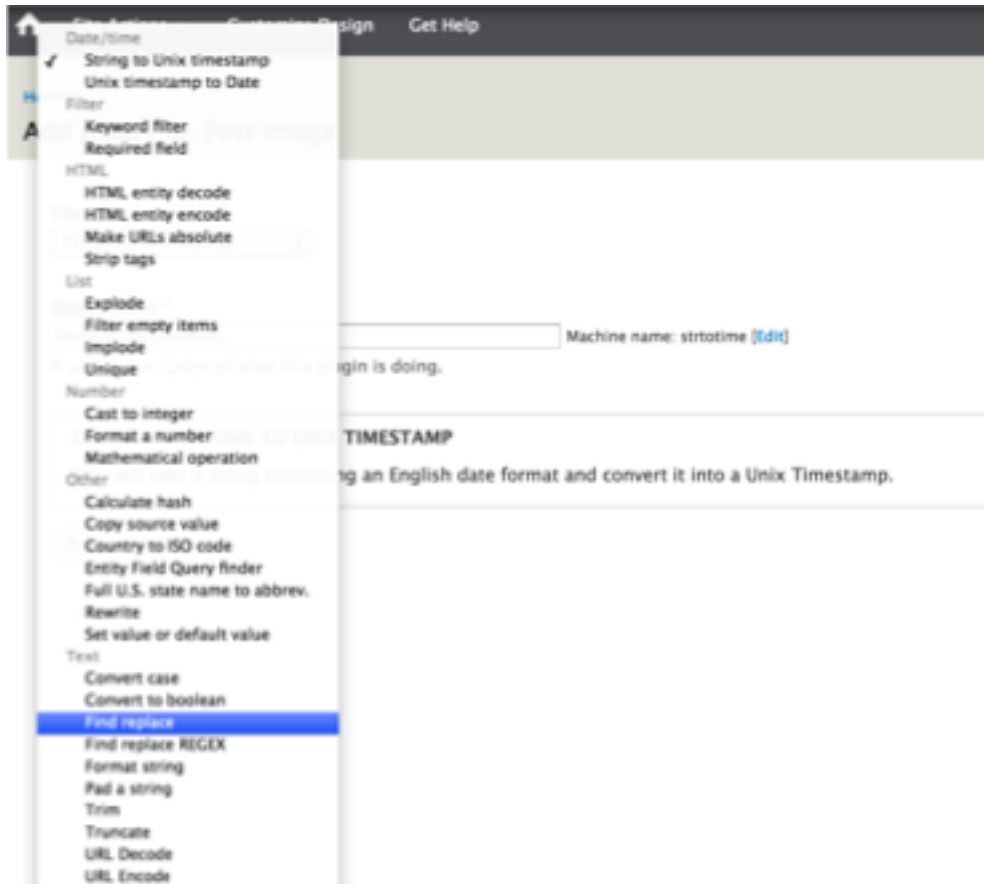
Site Actions Customize Design Get Help

Date/time
✓ String to Unix timestamp
Unix timestamp to Date
Filter
Keyword filter
Required field
HTML
HTML entity decode
HTML entity encode
Make URLs absolute
Strip tags
List
Explode
Filter empty items
Implode
Unique
Number
Cast to integer
Format a number
Mathematical operation
Other
Calculate hash
Copy source value
Country to ISO code
Entity Field Query finder
Full U.S. state name to abbrev.
Rewrite
Set value or default value
Text
Convert case
Convert to boolean
Find replace
Find replace REGEX
Format string
Pad a string
Trim
Truncate
URL Decode
URL Encode

Add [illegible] Post image

Machine name: strtotime [Edit]

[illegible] gin is doing.

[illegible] TIMESTAMP

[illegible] ng an English date format and convert it into a Unix Timestamp.